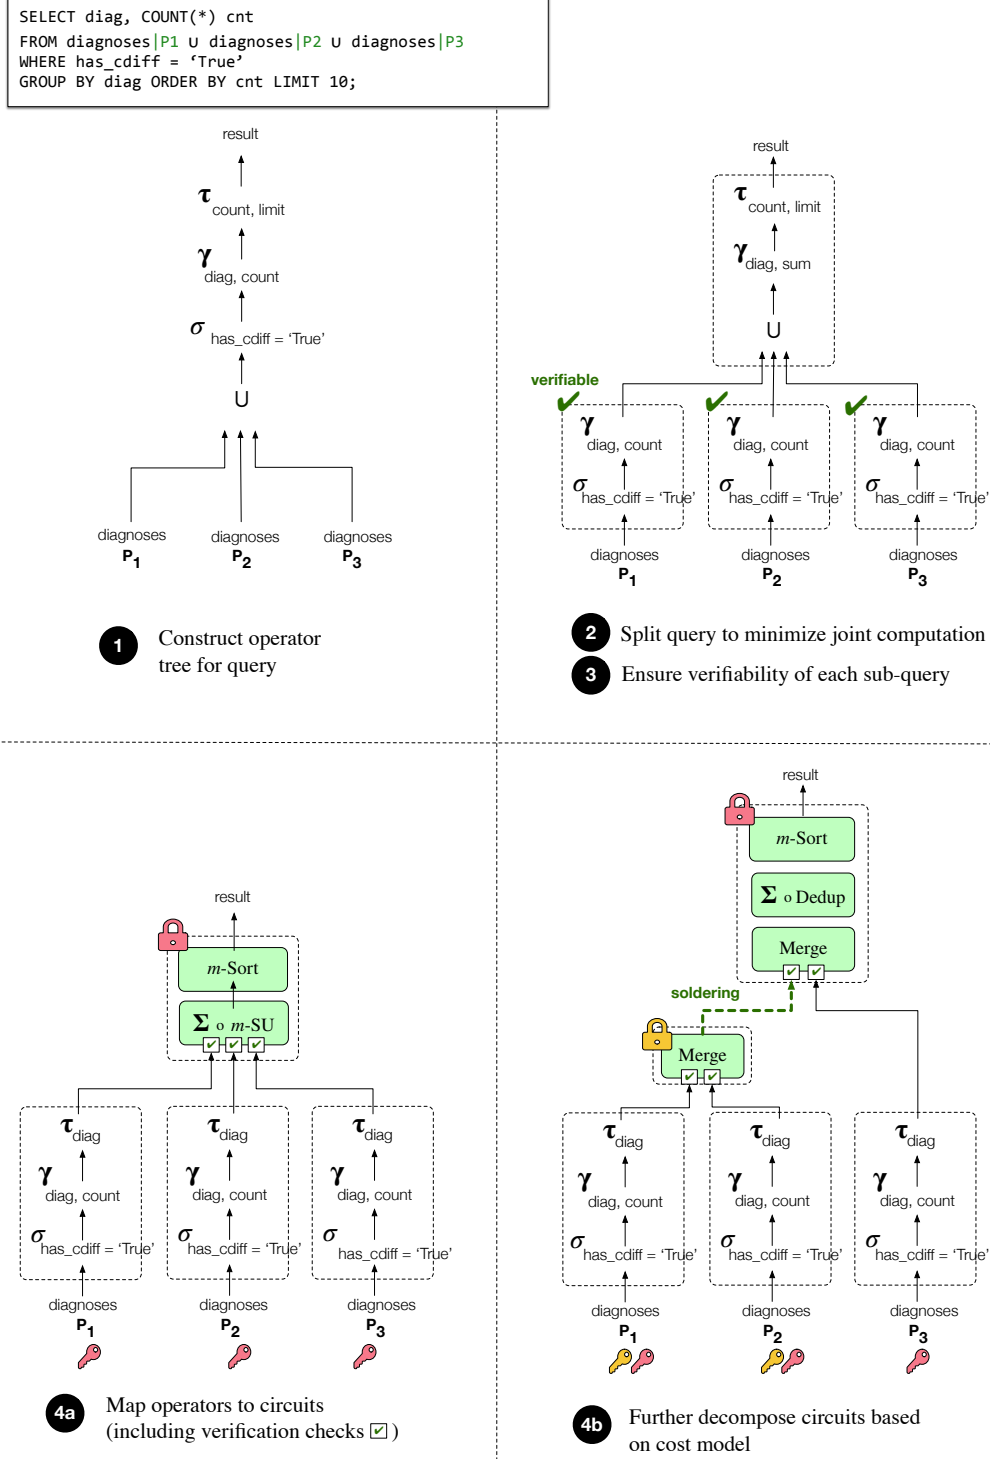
SELECT diag, COUNT(*) cnt
FROM diagnoses|P1 ∪ diagnoses|P2 ∪ diagnoses|P3
WHERE has_cdiff = 'True'
GROUP BY diag ORDER BY cnt LIMIT 10;

result
$\tau$ count, limit
$\gamma$ diag, count
$\sigma$ has_cdiff = 'True'
∪
diagnoses $P_1$
diagnoses $P_2$
diagnoses $P_3$

1 Construct operator tree for query

result
$\tau$ count, limit
$\gamma$ diag, sum
∪
verifiable
$\gamma$ diag, count
$\sigma$ has_cdiff = 'True'
diagnoses $P_1$
$\gamma$ diag, count
$\sigma$ has_cdiff = 'True'
diagnoses $P_2$
$\gamma$ diag, count
$\sigma$ has_cdiff = 'True'
diagnoses $P_3$

2 Split query to minimize joint computation
3 Ensure verifiability of each sub-query

result
m-Sort
$\Sigma$ o m-SU
$\tau$ diag
$\gamma$ diag, count
$\sigma$ has_cdiff = 'True'
diagnoses $P_1$
$\tau$ diag
$\gamma$ diag, count
$\sigma$ has_cdiff = 'True'
diagnoses $P_2$
$\tau$ diag
$\gamma$ diag, count
$\sigma$ has_cdiff = 'True'
diagnoses $P_3$

4a Map operators to circuits (including verification checks ✔)

result
m-Sort
$\Sigma$ o Dedup
Merge
soldering
Merge
$\tau$ diag
$\gamma$ diag, count
$\sigma$ has_cdiff = 'True'
diagnoses $P_1$
$\tau$ diag
$\gamma$ diag, count
$\sigma$ has_cdiff = 'True'
diagnoses $P_2$
$\tau$ diag
$\gamma$ diag, count
$\sigma$ has_cdiff = 'True'
diagnoses $P_3$

4b Further decompose circuits based on cost model